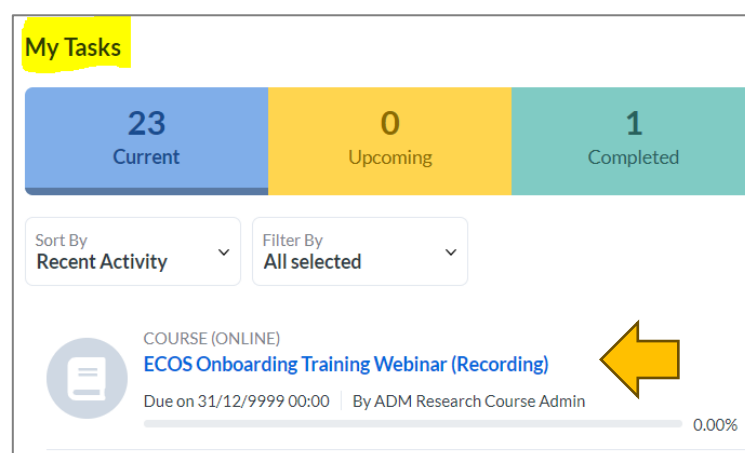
My Tasks

23
Current

0
Upcoming

1
Completed

Sort By
Recent Activity

Filter By
All selected

COURSE (ONLINE)
ECOS Onboarding Training Webinar (Recording)
Due on 31/12/9999 00:00 | By ADM Research Course Admin
0.00%